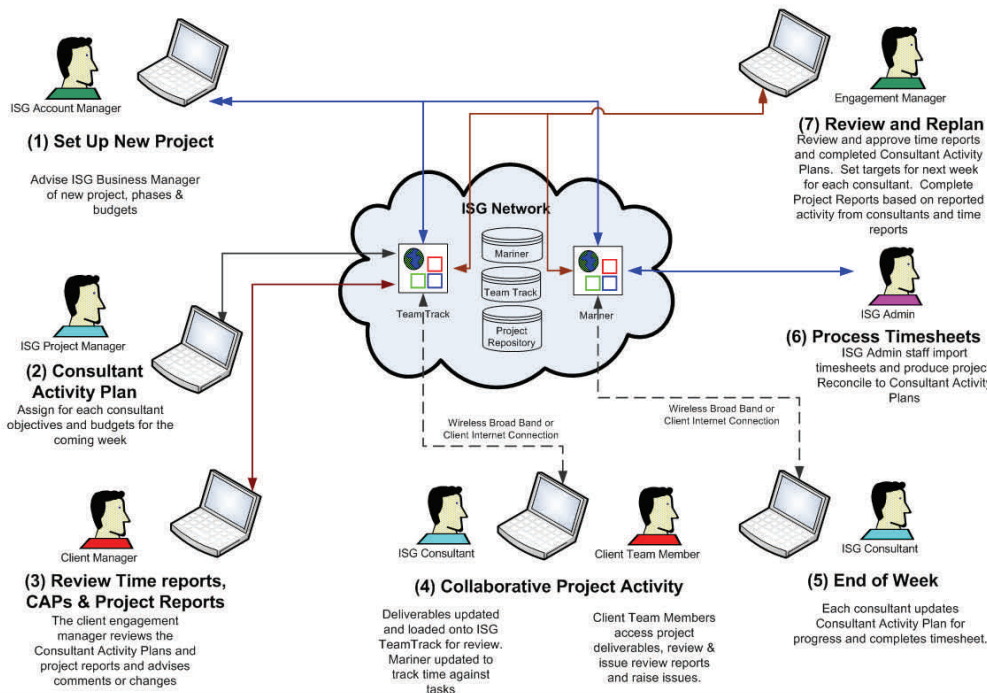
ISG Account Manager

(1) Set Up New Project

Advise ISG Business Manager of new project, phases & budgets

Engagement Manager

(7) Review and Replan

Review and approve time reports and completed Consultant Activity Plans. Set targets for next week for each consultant. Complete Project Reports based on reported activity from consultants and time reports

ISG Network

Mariner

Team Track

Project Repository

TeamTrack

Mariner

ISG Admin

(6) Process Timesheets

ISG Admin staff import timesheets and produce projec Reconcile to Consultant Activity Plans

ISG Project Manager

(2) Consultant Activity Plan

Assign for each consultant objectives and budgets for the coming week

Wireless Broad Band or Client Internet Connection

Wireless Broad Band or Client Internet Connection

Client Manager

(3) Review Time reports, CAPs & Project Reports

The client engagement manager reviews the Consultant Activity Plans and project reports and advises comments or changes

ISG Consultant

Client Team Member

(4) Collaborative Project Activity

Deliverables updated and loaded onto ISG TeamTrack for review. Mariner updated to track time against tasks

Client Team Members access project deliverables, review & issue review reports and raise issues.

ISG Consultant

(5) End of Week

Each consultant updates Consultant Activity Plan for progress and completes timesheet.